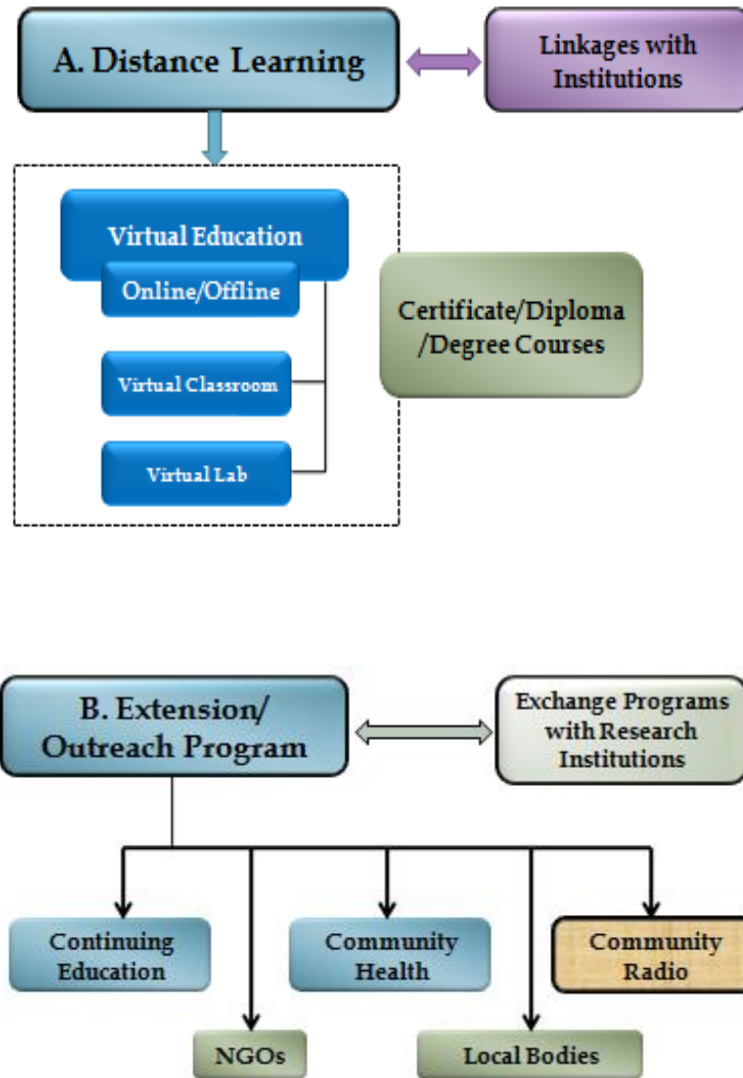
A. Distance Learning

Linkages with Institutions

Virtual Education

Online/Offline

Virtual Classroom

Virtual Lab

Certificate/Diploma /Degree Courses

B. Extension/ Outreach Program

Exchange Programs with Research Institutions

Continuing Education

Community Health

Community Radio

NGOs

Local Bodies